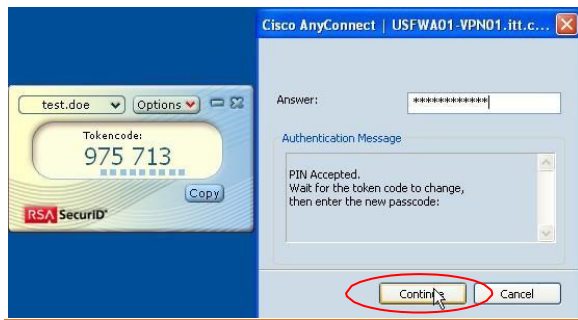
test.doe
Options
Tokencode:
975 713
Copy
RSA SecurID

Cisco AnyConnect | USFWA01-VPN01.itt.c...

Answer: ************

Authentication Message

PIN Accepted.
Wait for the token code to change, then enter the new passcode:

Continue
Cancel